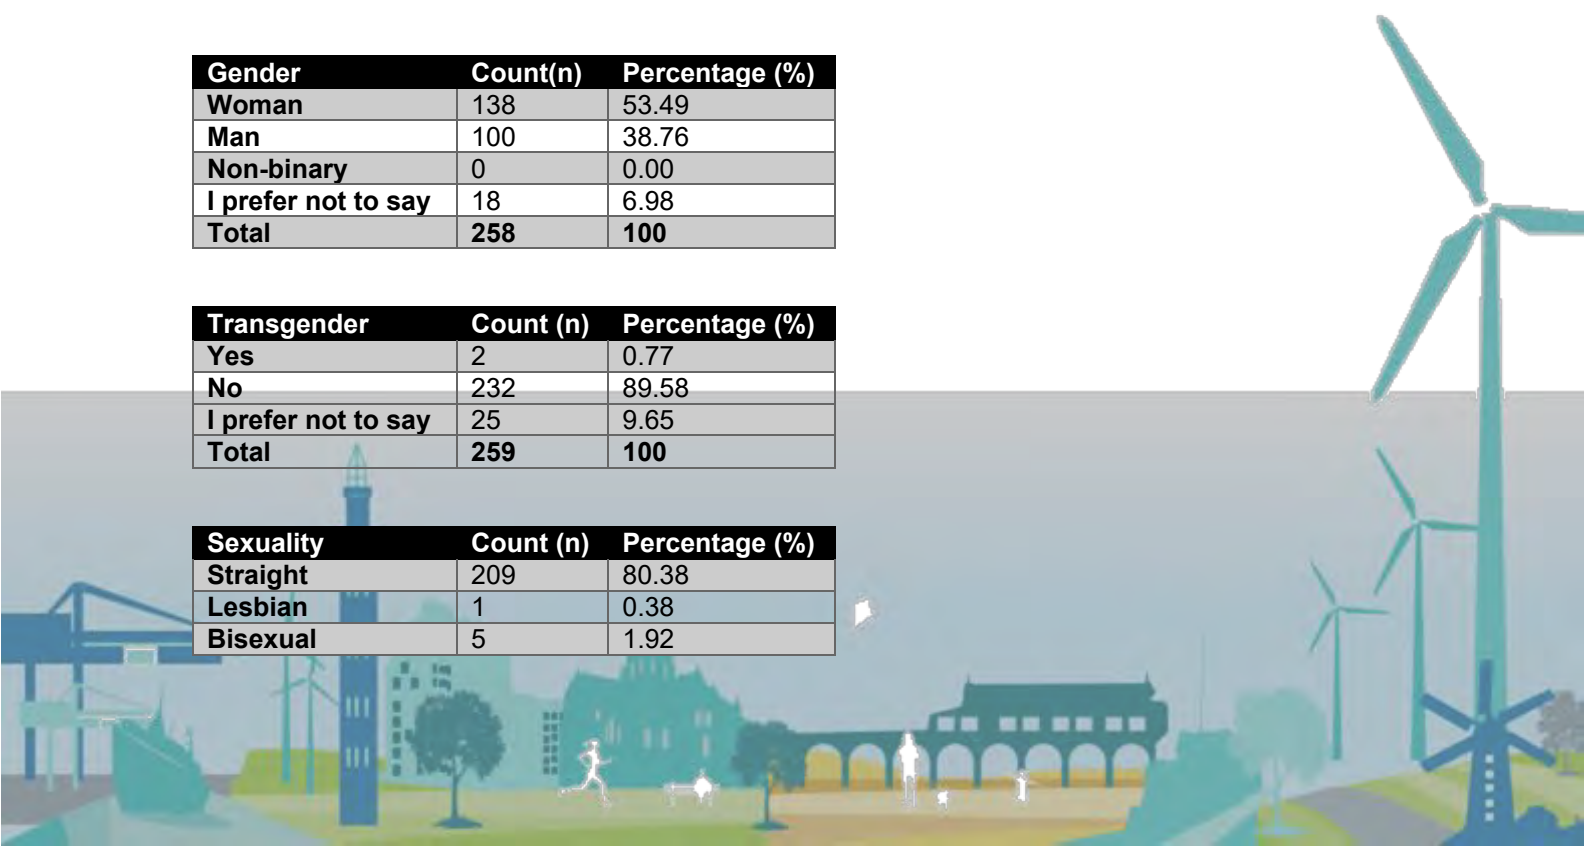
| Gender | Count(n) | Percentage (%) |
|---|---|---|
| Woman | 138 | 53.49 |
| Man | 100 | 38.76 |
| Non-binary | 0 | 0.00 |
| I prefer not to say | 18 | 6.98 |
| Total | 258 | 100 |

| Transgender | Count (n) | Percentage (%) |
|---|---|---|
| Yes | 2 | 0.77 |
| No | 232 | 89.58 |
| I prefer not to say | 25 | 9.65 |
| Total | 259 | 100 |

| Sexuality | Count (n) | Percentage (%) |
|---|---|---|
| Straight | 209 | 80.38 |
| Lesbian | 1 | 0.38 |
| Bisexual | 5 | 1.92 |